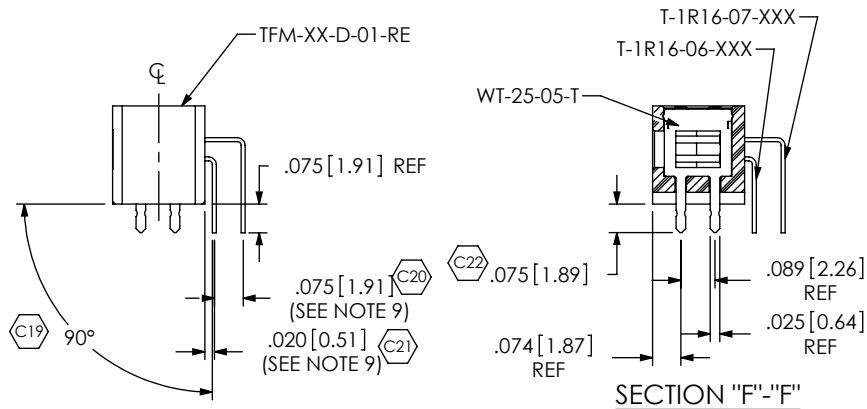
TFM-XX-D-01-RE

℄

.075 [1.91] REF

C19 90°

.075 [1.91] C20
(SEE NOTE 9)

.020 [0.51] C21
(SEE NOTE 9)

T-1R16-07-XXX

T-1R16-06-XXX

WT-25-05-T

C22 .075 [1.89]

.089 [2.26]
REF

.025 [0.64]
REF

.074 [1.87]
REF

SECTION "F"-"F"